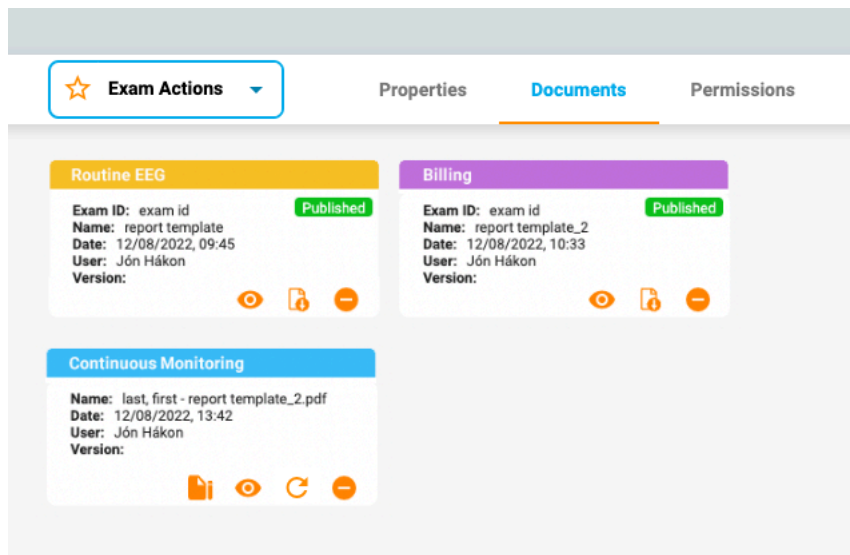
Exam Actions

Properties

Documents

Permissions

Routine EEG

Published

**Exam ID:** exam id
**Name:** report template
**Date:** 12/08/2022, 09:45
**User:** Jón Hákon
**Version:**

Billing

Published

**Exam ID:** exam id
**Name:** report template_2
**Date:** 12/08/2022, 10:33
**User:** Jón Hákon
**Version:**

Continuous Monitoring

**Name:** last, first - report template_2.pdf
**Date:** 12/08/2022, 13:42
**User:** Jón Hákon
**Version:**